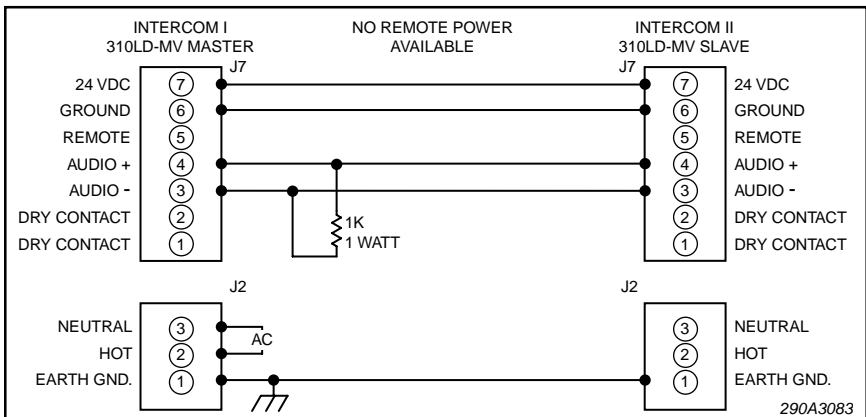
INTERCOM I
310LD-MV MASTER

NO REMOTE POWER
AVAILABLE

INTERCOM II
310LD-MV SLAVE

J7

J7

24 VDC 7
GROUND 6
REMOTE 5
AUDIO + 4
AUDIO - 3
DRY CONTACT 2
DRY CONTACT 1

7 24 VDC
6 GROUND
5 REMOTE
4 AUDIO +
3 AUDIO -
2 DRY CONTACT
1 DRY CONTACT

1K
1 WATT

J2

J2

NEUTRAL 3
HOT 2
EARTH GND. 1

AC

3 NEUTRAL
2 HOT
1 EARTH GND.

290A3083